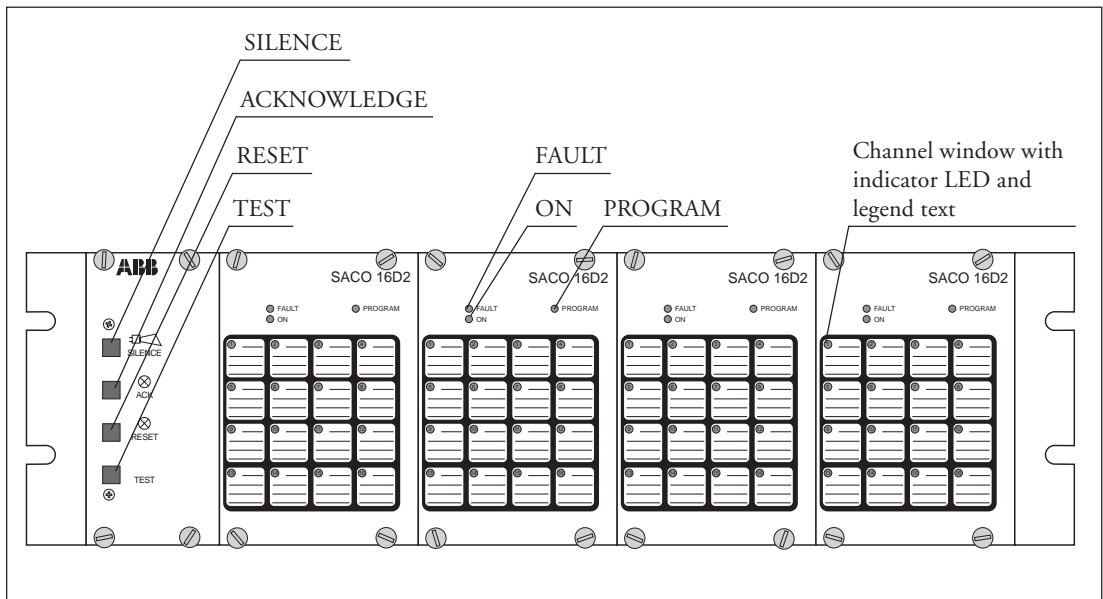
SILENCE

ACKNOWLEDGE

RESET

TEST

FAULT

ON

PROGRAM

Channel window with indicator LED and legend text

ABB

SILENCE

ACK

RESET

TEST

SACO 16D2

FAULT

ON

PROGRAM

SACO 16D2

FAULT

ON

PROGRAM

SACO 16D2

FAULT

ON

PROGRAM

SACO 16D2

FAULT

ON

PROGRAM